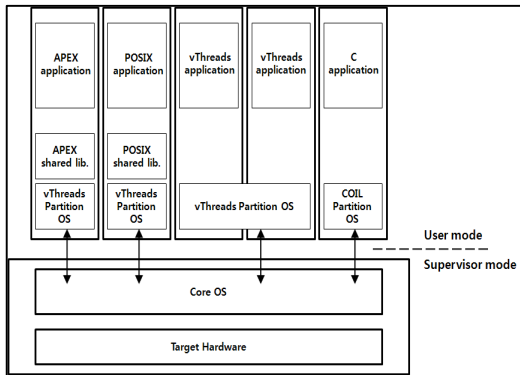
APEX application

APEX shared lib.

vThreads Partition OS

POSIX application

POSIX shared lib.

vThreads Partition OS

vThreads application

vThreads application

vThreads Partition OS

C application

COIL Partition OS

User mode

Supervisor mode

Core OS

Target Hardware